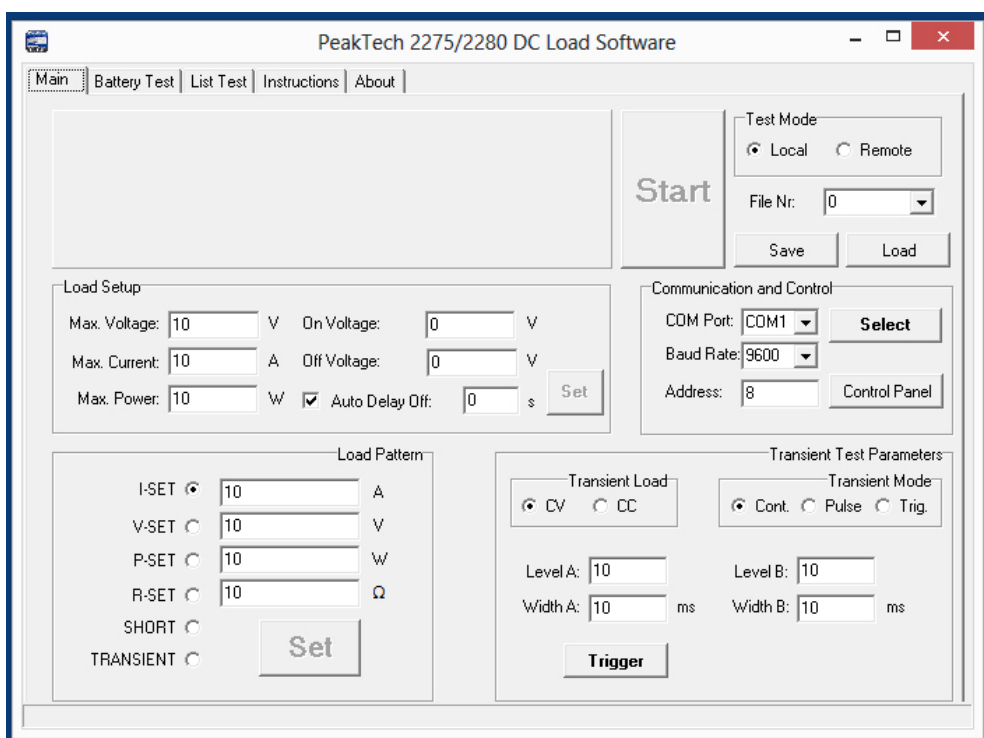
PeakTech 2275/2280 DC Load Software

Main | Battery Test | List Test | Instructions | About

Start

Test Mode
Local
Remote

File Nr: 0

Save
Load

Load Setup
Max. Voltage: 10 V
On Voltage: 0 V
Max. Current: 10 A
Off Voltage: 0 V
Max. Power: 10 W
Auto Delay Off: 0 s
Set

Communication and Control
COM Port: COM1
Select
Baud Rate: 9600
Address: 8
Control Panel

Load Pattern
I-SET 10 A
V-SET 10 V
P-SET 10 W
R-SET 10 Ω
SHORT
TRANSIENT
Set

Transient Test Parameters
Transient Load
CV
CC
Transient Mode
Cont.
Pulse
Trig.
Level A: 10
Level B: 10
Width A: 10 ms
Width B: 10 ms
Trigger